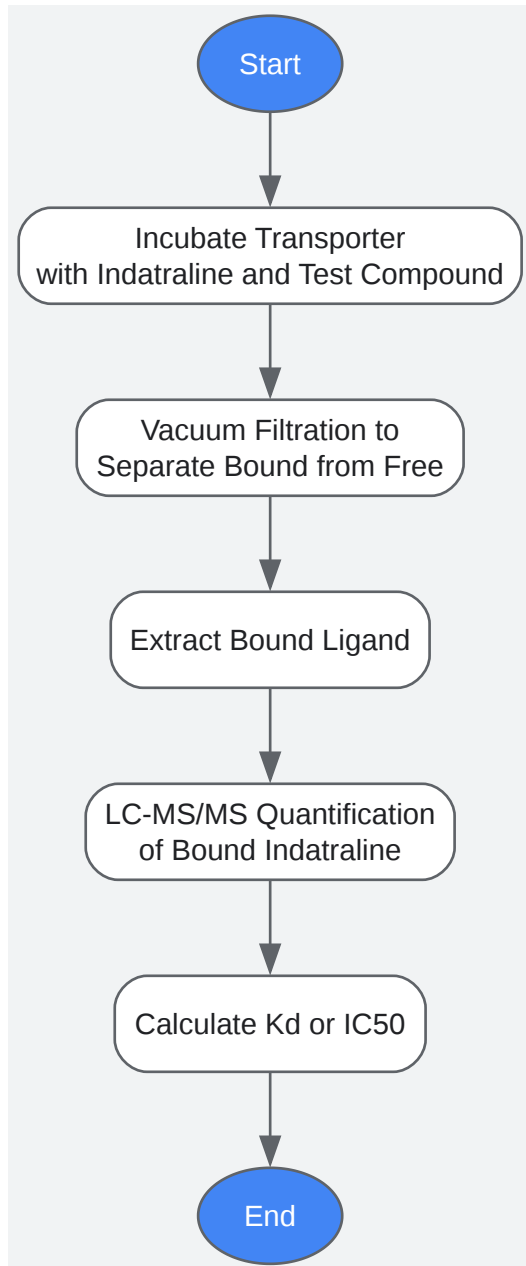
Start

Incubate Transporter with Indatraline and Test Compound

Vacuum Filtration to Separate Bound from Free

Extract Bound Ligand

LC-MS/MS Quantification of Bound Indatraline

Calculate Kd or IC50

End